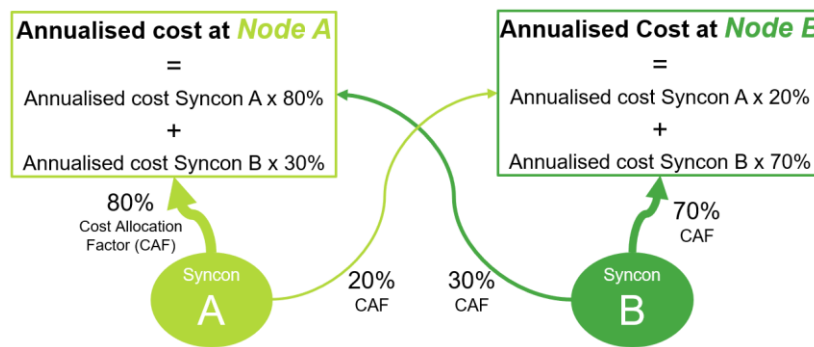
Annualised cost at Node A
=
Annualised cost Syncon A x 80%
+
Annualised cost Syncon B x 30%

Annualised Cost at Node B
=
Annualised cost Syncon A x 20%
+
Annualised cost Syncon B x 70%

80%
Cost Allocation Factor (CAF)

Syncon
A

20%
CAF

30%
CAF

70%
CAF

Syncon
B